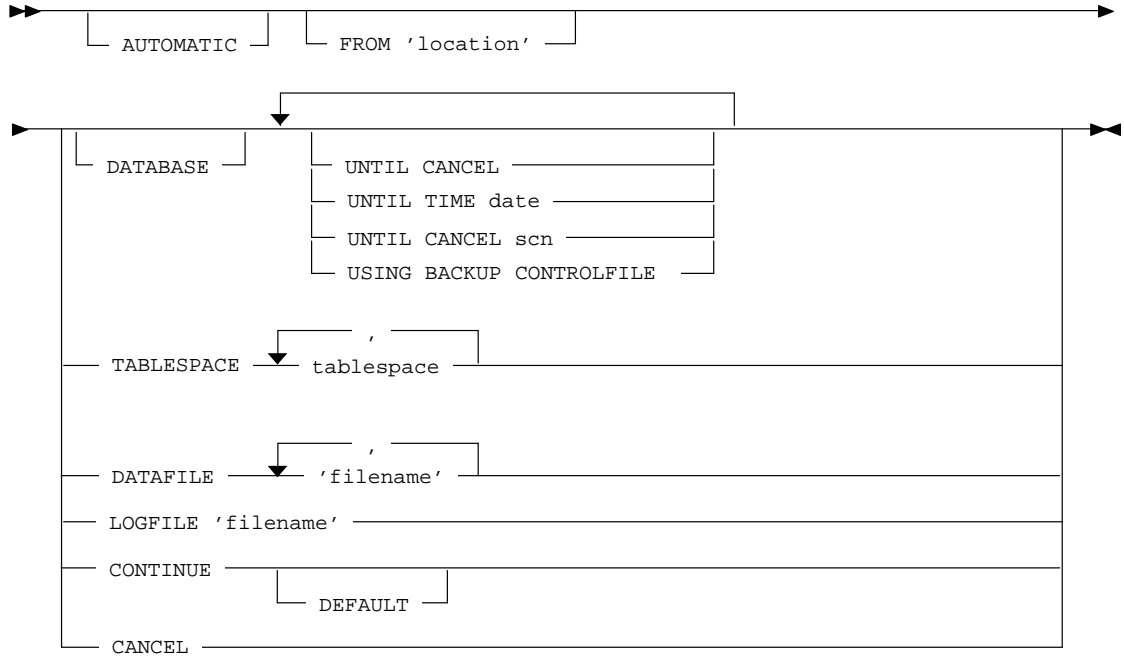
AUTOMATIC
FROM 'location'

DATABASE
UNTIL CANCEL
UNTIL TIME date
UNTIL CANCEL scn
USING BACKUP CONTROLFILE

TABLESPACE
,
tablespace

DATAFILE
,
'filename'

LOGFILE 'filename'

CONTINUE
DEFAULT

CANCEL